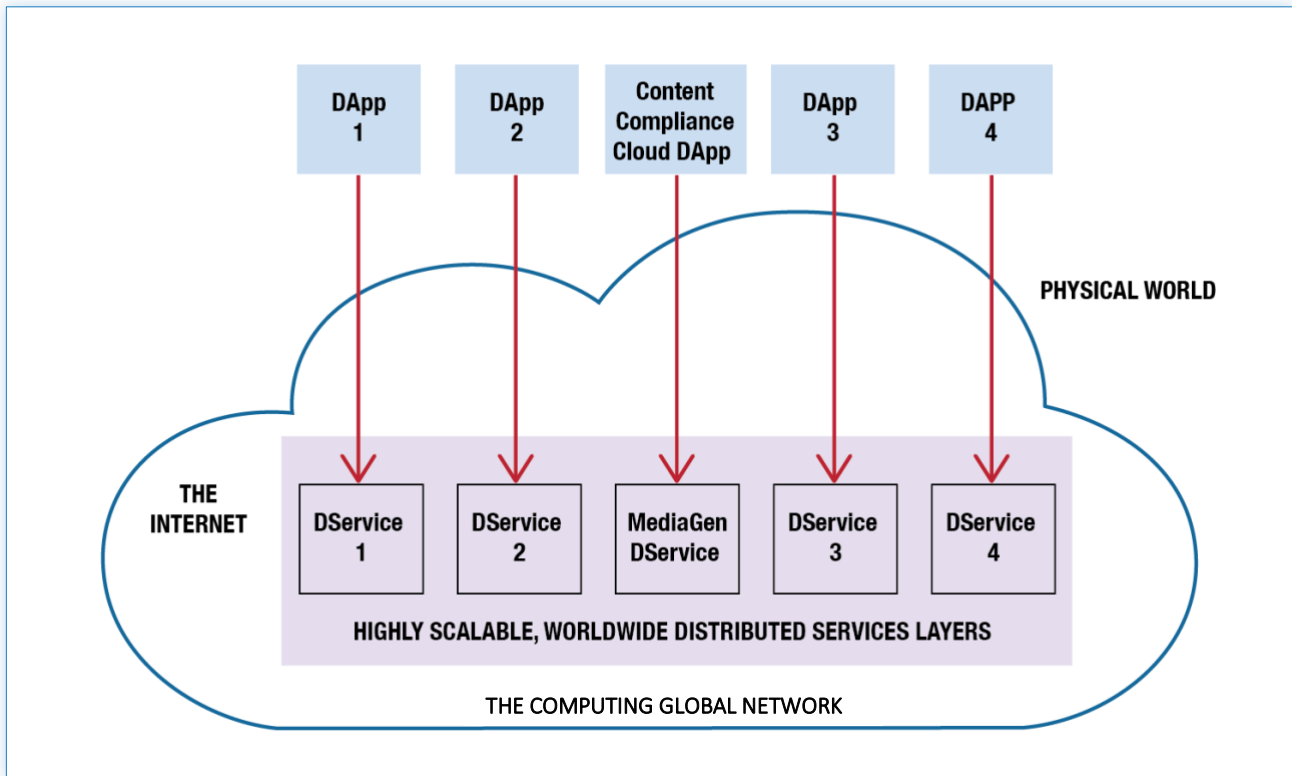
DApp 1

DApp 2

Content Compliance Cloud DApp

DApp 3

DAPP 4

PHYSICAL WORLD

THE INTERNET

DService 1

DService 2

MediaGen DService

DService 3

DService 4

HIGHLY SCALABLE, WORLDWIDE DISTRIBUTED SERVICES LAYERS

THE COMPUTING GLOBAL NETWORK